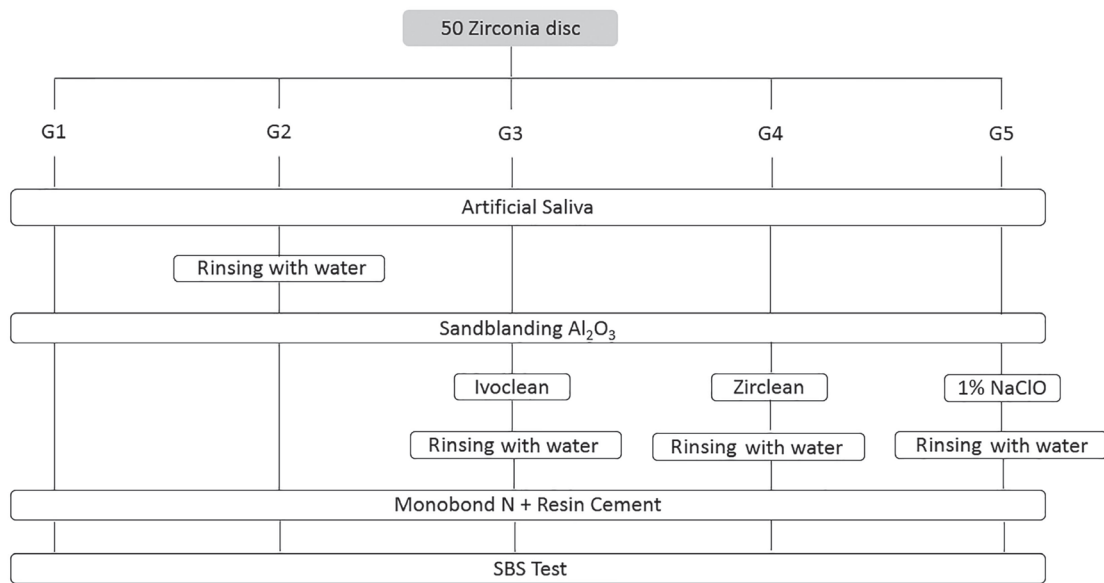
50 Zirconia disc

G1

G2

G3

G4

G5

Artificial Saliva

Rinsing with water

Sandblanding $Al_2O_3$

Ivoclean

Zirclean

1% NaClO

Rinsing with water

Rinsing with water

Rinsing with water

Monobond N + Resin Cement

SBS Test